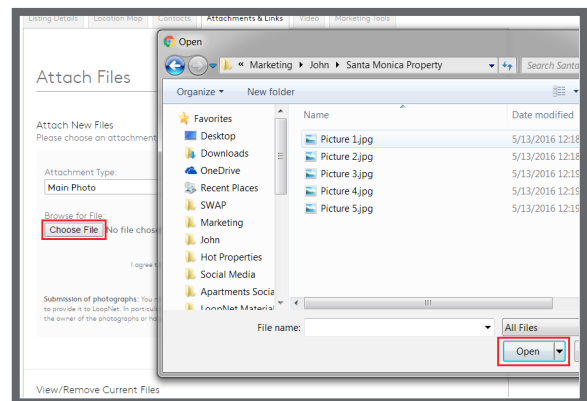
Listing Details | Location Map | Contacts | Attachments & Links | Video | Marketing Tools

Attach Files

Attach New Files
Please choose an attachment

Attachment Type:
Main Photo

Browse for File:
Choose File No file chos

I agree t

Submission of photographs: You m to provide it to LoopNet. In particul the owner of the photographs or ha

View/Remove Current Files

Open

« Marketing ▸ John ▸ Santa Monica Property

Search Santa

Organize ▾ New folder

Favorites
Desktop
Downloads
OneDrive
Recent Places
SWAP
Marketing
John
Hot Properties
Social Media
Apartments Socia
LoopNet Materia

Name | Date modified
Picture 1.jpg | 5/13/2016 12:18
Picture 2.jpg | 5/13/2016 12:18
Picture 3.jpg | 5/13/2016 12:19
Picture 4.jpg | 5/13/2016 12:19
Picture 5.jpg | 5/13/2016 12:19

File name:
All Files
Open